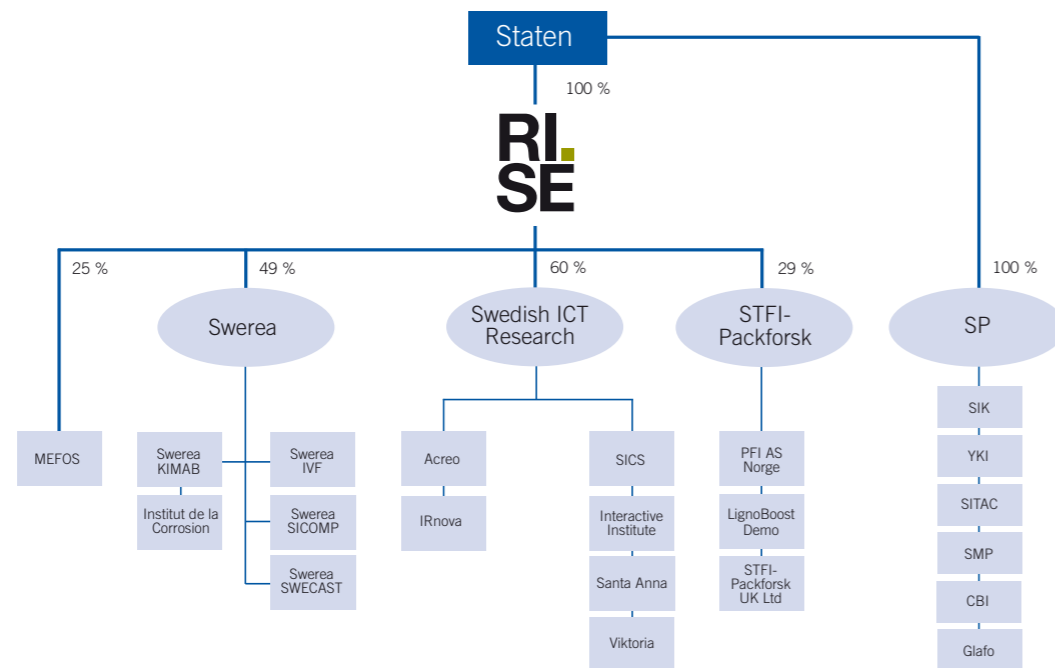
Staten

100 %

RI. SE

25 %

49 %

60 %

29 %

100 %

Swerea

Swedish ICT Research

STFI-Packforsk

SP

MEFOS

Swerea KIMAB

Institut de la Corrosion

Swerea IVF

Swerea SICOMP

Swerea SWECAST

Acreo

IRnova

SICS

Interactive Institute

Santa Anna

Viktoria

PFI AS Norge

LignoBoost Demo

STFI-Packforsk UK Ltd

SIK

YKI

SITAC

SMP

CBI

Glafo